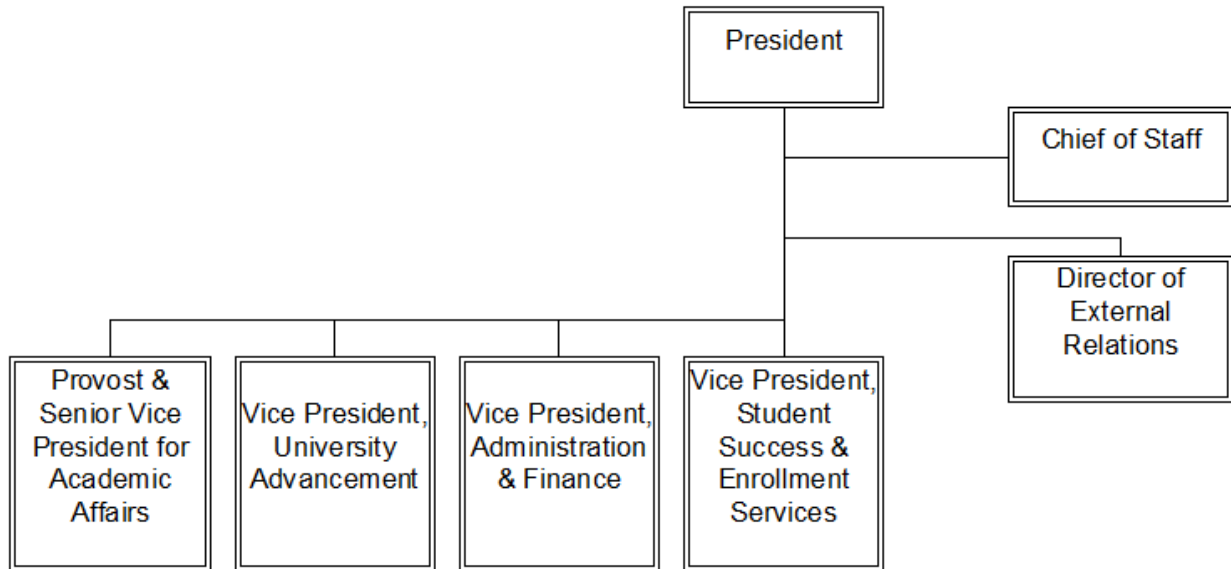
President

Chief of Staff

Director of External Relations

Provost & Senior Vice President for Academic Affairs

Vice President, University Advancement

Vice President, Administration & Finance

Vice President, Student Success & Enrollment Services